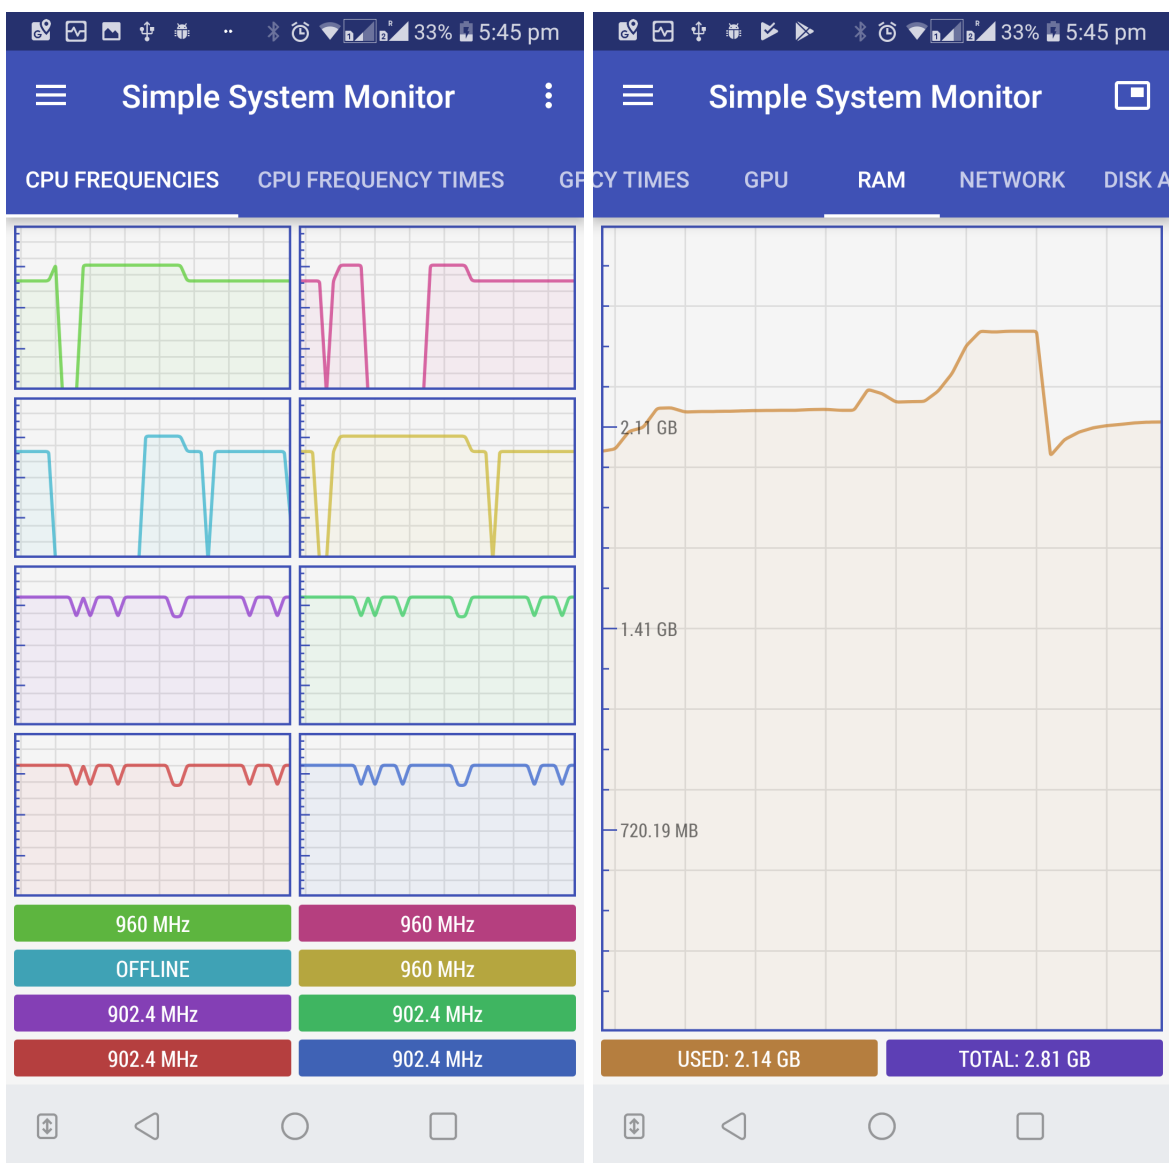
33% 5:45 pm

Simple System Monitor

CPU FREQUENCIES CPU FREQUENCY TIMES GP

960 MHz
960 MHz
OFFLINE
960 MHz
902.4 MHz
902.4 MHz
902.4 MHz
902.4 MHz

33% 5:45 pm

Simple System Monitor

CY TIMES GPU RAM NETWORK DISK A

2.11 GB
1.41 GB
720.19 MB

USED: 2.14 GB
TOTAL: 2.81 GB